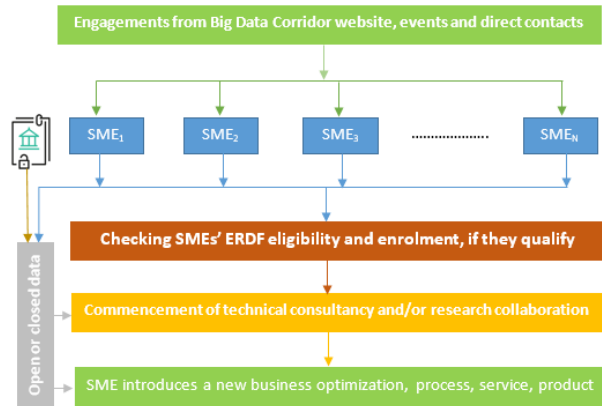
Engagements from Big Data Corridor website, events and direct contacts

SME$_1$

SME$_2$

SME$_3$

..................

SME$_N$

Open or closed data

Checking SMEs' ERDF eligibility and enrolment, if they qualify

Commencement of technical consultancy and/or research collaboration

SME introduces a new business optimization, process, service, product